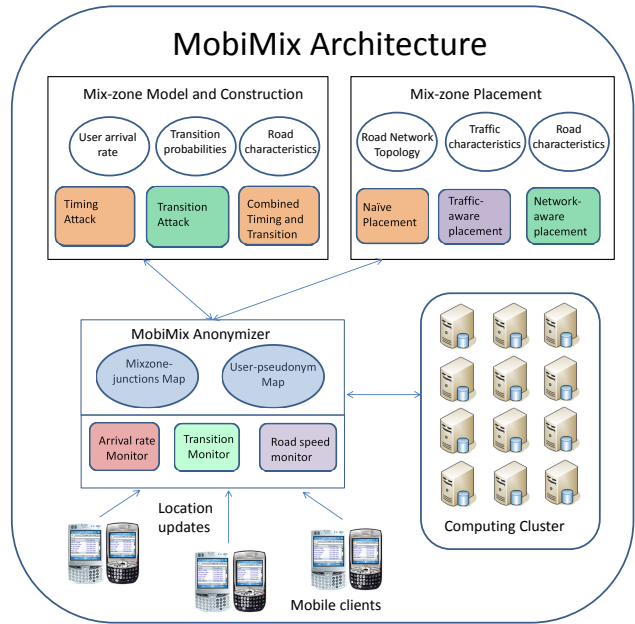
MobiMix Architecture

Mix-zone Model and Construction

User arrival rate

Transition probabilities

Road characteristics

Timing Attack

Transition Attack

Combined Timing and Transition

Mix-zone Placement

Road Network Topology

Traffic characteristics

Road characteristics

Naïve Placement

Traffic-aware placement

Network-aware placement

MobiMix Anonymizer

Mixzone-junctions Map

User-pseudonym Map

Arrival rate Monitor

Transition Monitor

Road speed monitor

Location updates

Computing Cluster

Mobile clients